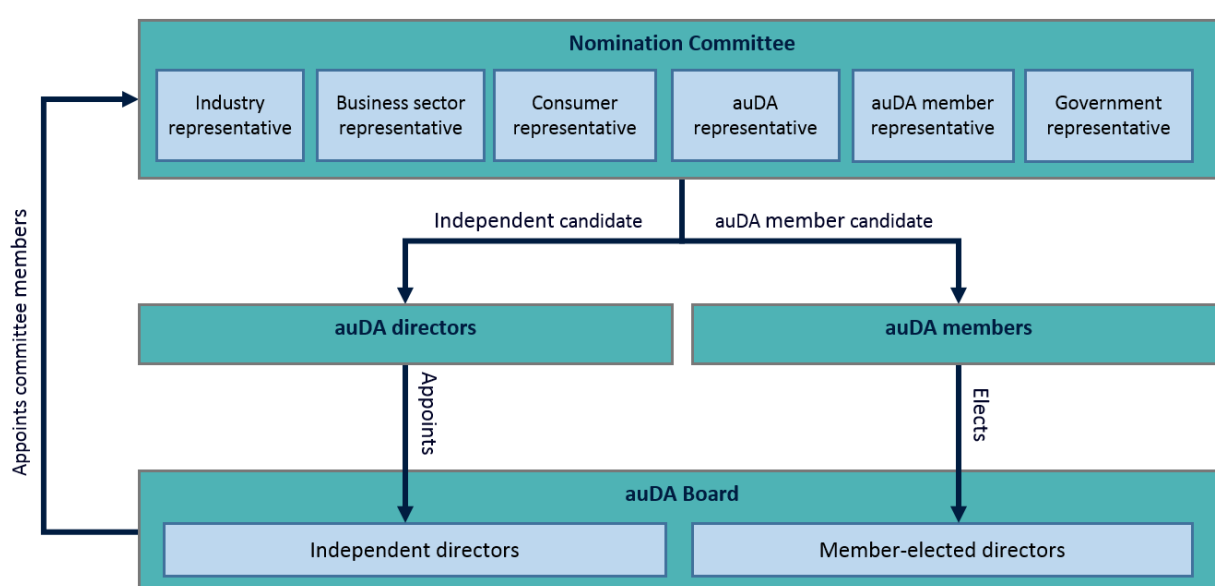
Nomination Committee

Industry representative

Business sector representative

Consumer representative

auDA representative

auDA member representative

Government representative

Appoints committee members

Independent candidate

auDA member candidate

auDA directors

auDA members

Appoints

Elects

auDA Board

Independent directors

Member-elected directors